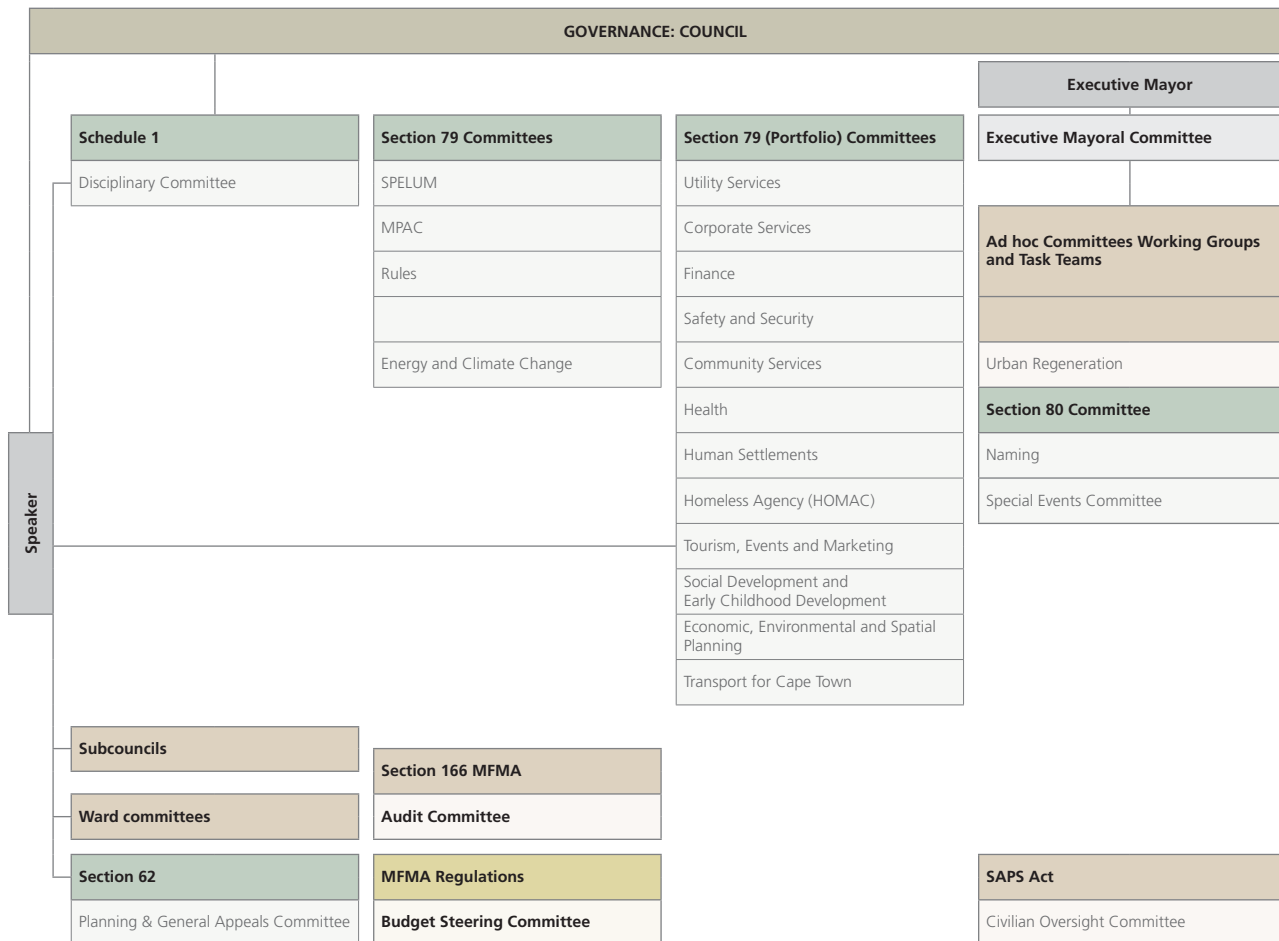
GOVERNANCE: COUNCIL

Executive Mayor

Schedule 1

Disciplinary Committee

Section 79 Committees

SPELUM

MPAC

Rules

Energy and Climate Change

Section 79 (Portfolio) Committees

Utility Services

Corporate Services

Finance

Safety and Security

Community Services

Health

Human Settlements

Homeless Agency (HOMAC)

Tourism, Events and Marketing

Social Development and Early Childhood Development

Economic, Environmental and Spatial Planning

Transport for Cape Town

Executive Mayoral Committee

Ad hoc Committees Working Groups and Task Teams

Urban Regeneration

Section 80 Committee

Naming

Special Events Committee

Speaker

Subcouncils

Ward committees

Section 62

Planning & General Appeals Committee

Section 166 MFMA

Audit Committee

MFMA Regulations

Budget Steering Committee

SAPS Act

Civilian Oversight Committee